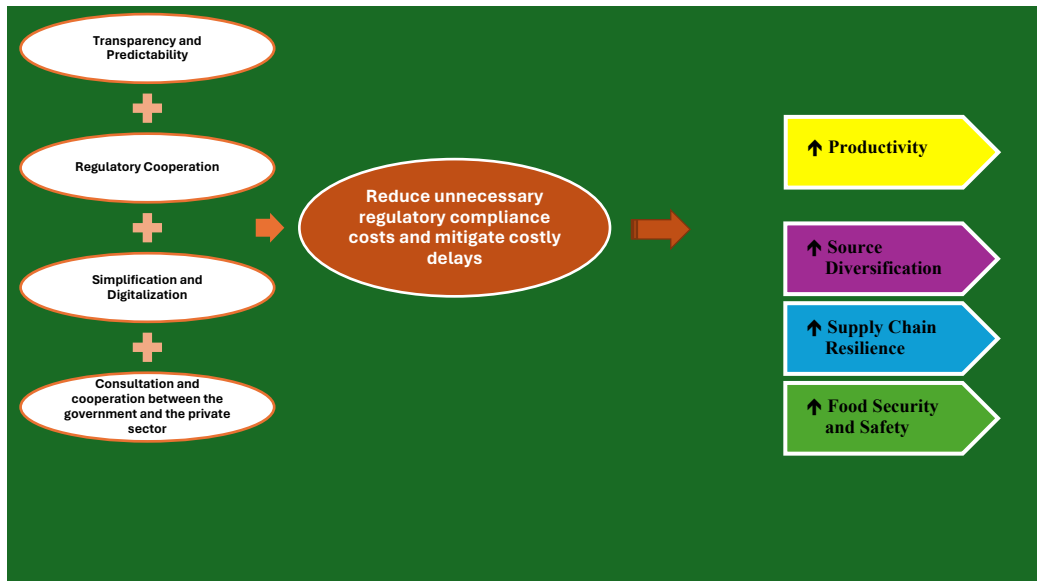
Transparency and Predictability

Regulatory Cooperation

Simplification and Digitalization

Consultation and cooperation between the government and the private sector

Reduce unnecessary regulatory compliance costs and mitigate costly delays

↑ Productivity

↑ Source Diversification

↑ Supply Chain Resilience

↑ Food Security and Safety